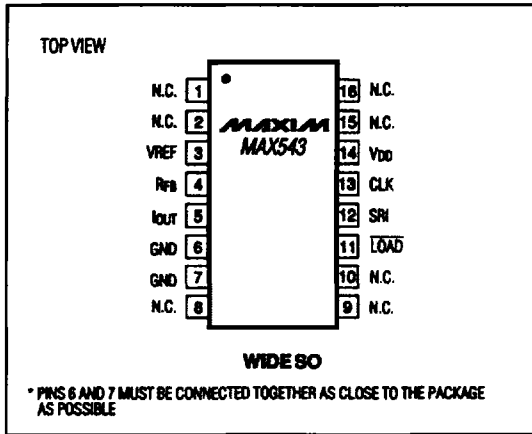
TOP VIEW

N.C. 1
N.C. 2
VREF 3
RFB 4
IOUT 5
GND 6
GND 7
N.C. 8

MAXIM
MAX543

16 N.C.
15 N.C.
14 VDD
13 CLK
12 SRI
11 $\overline{LOAD}$
10 N.C.
9 N.C.

WIDE SO

* PINS 6 AND 7 MUST BE CONNECTED TOGETHER AS CLOSE TO THE PACKAGE AS POSSIBLE